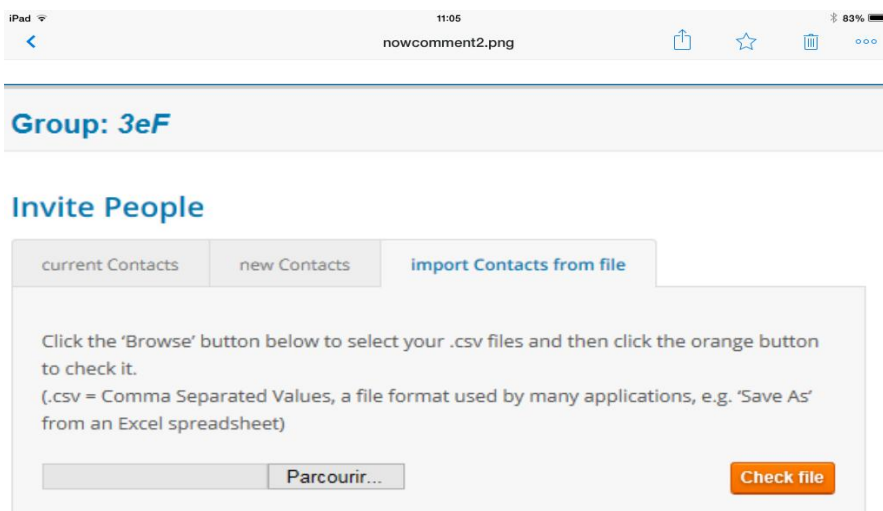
iPad 11:05 83%
nowcomment2.png

Group: 3eF

Invite People

current Contacts
new Contacts
import Contacts from file

Click the 'Browse' button below to select your .csv files and then click the orange button to check it.
(.csv = Comma Separated Values, a file format used by many applications, e.g. 'Save As' from an Excel spreadsheet)

Parcourir...
Check file